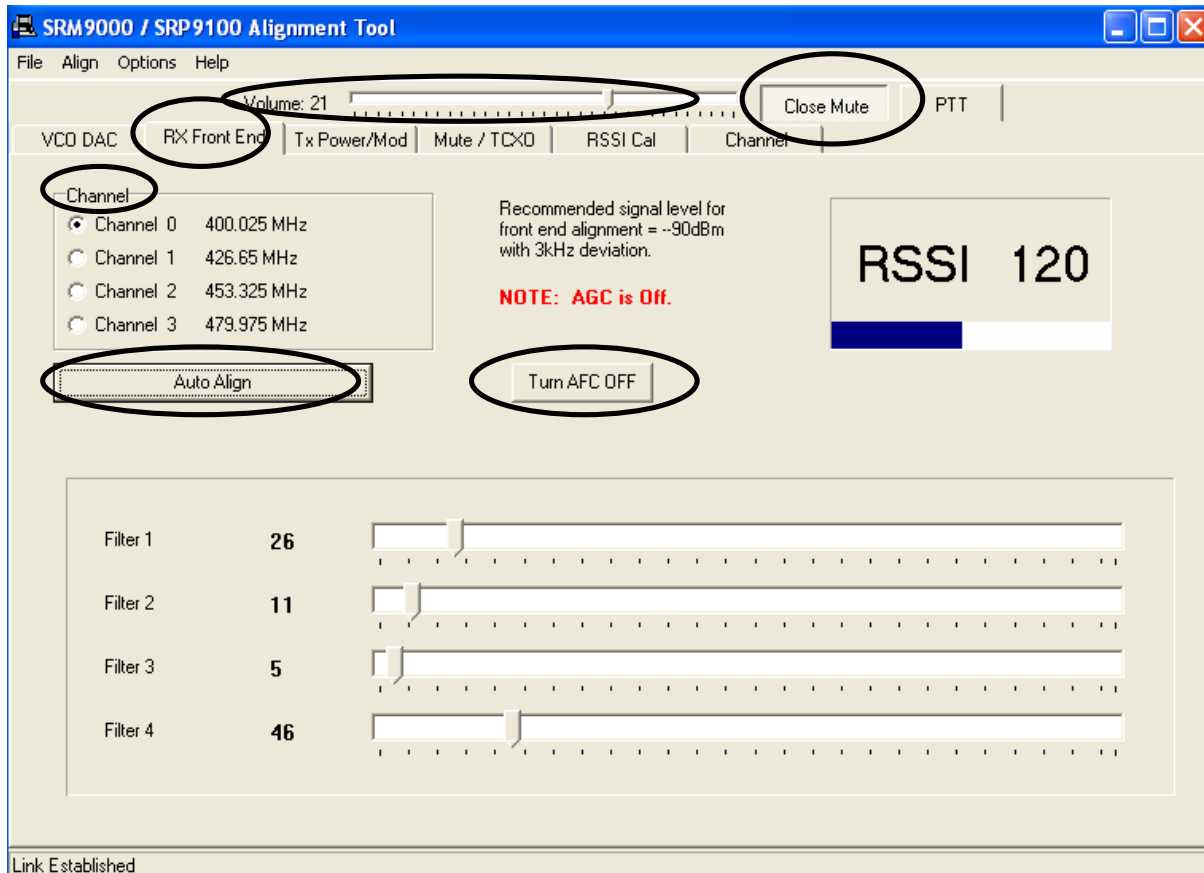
SRM9000 / SRP9100 Alignment Tool

File Align Options Help

Volume: 21

Close Mute

PTT

VCO DAC | RX Front End | Tx Power/Mod | Mute / TCXO | RSSI Cal | Channel

Channel

Channel 0 400.025 MHz
Channel 1 426.65 MHz
Channel 2 453.325 MHz
Channel 3 479.975 MHz

Recommended signal level for front end alignment = --90dBm with 3kHz deviation.

NOTE: AGC is Off.

RSSI 120

Auto Align

Turn AFC OFF

Filter 1 26

Filter 2 11

Filter 3 5

Filter 4 46

Link Established